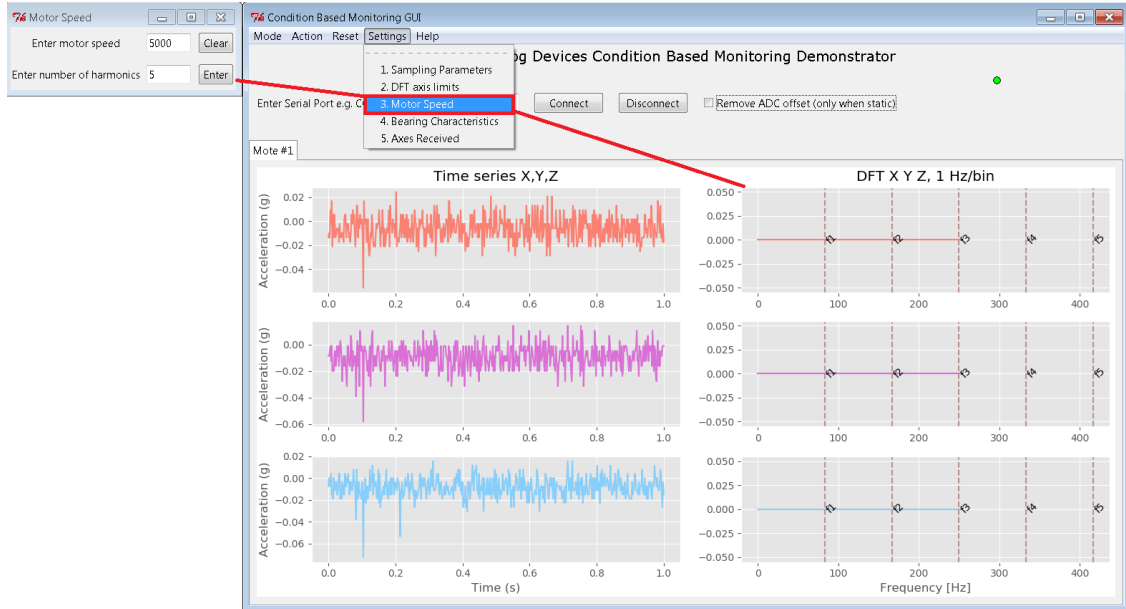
Motor Speed

Enter motor speed 5000 Clear

Enter number of harmonics 5 Enter

Condition Based Monitoring GUI

Mode Action Reset Settings Help

1. Sampling Parameters
2. DFT axis limits
3. Motor Speed
4. Bearing Characteristics
5. Axes Received

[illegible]g Devices Condition Based Monitoring Demonstrator

Enter Serial Port e.g. C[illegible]

Connect Disconnect Remove ADC offset (only when static)

Mote #1

Time series X,Y,Z

DFT X Y Z, 1 Hz/bin

Acceleration (g)

0.02
0.00
-0.02
-0.04

0.00
-0.02
-0.04
-0.06

0.02
0.00
-0.02
-0.04
-0.06

0.0 0.2 0.4 0.6 0.8 1.0

Time (s)

0.050
0.025
0.000
-0.025
-0.050

f1 f2 f3 f4 f5

0 100 200 300 400

Frequency [Hz]